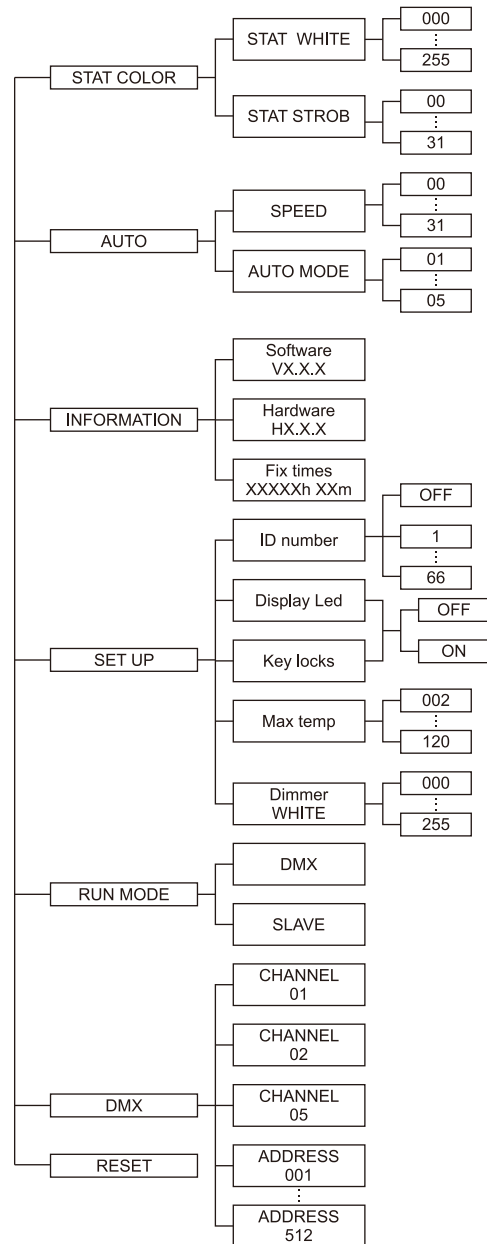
STAT COLOR
STAT WHITE
000
⋮
255
STAT STROB
00
⋮
31
AUTO
SPEED
00
⋮
31
AUTO MODE
01
⋮
05
INFORMATION
Software VX.X.X
Hardware HX.X.X
Fix times XXXXXh XXm
SET UP
ID number
OFF
1
⋮
66
Display Led
OFF
ON
Key locks
Max temp
002
⋮
120
Dimmer WHITE
000
⋮
255
RUN MODE
DMX
SLAVE
DMX
CHANNEL 01
CHANNEL 02
CHANNEL 05
ADDRESS 001
⋮
ADDRESS 512
RESET